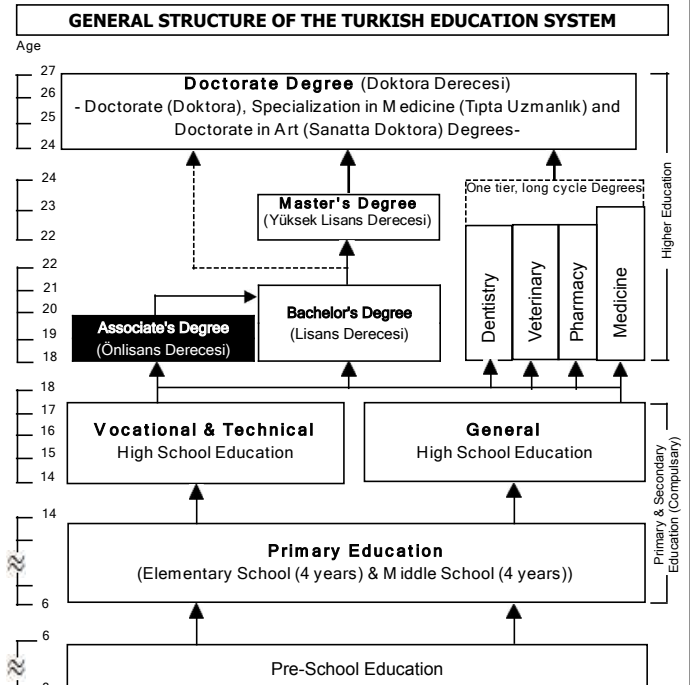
GENERAL STRUCTURE OF THE TURKISH EDUCATION SYSTEM

Age

27
26
25
24

Doctorate Degree (Doktora Derecesi)
- Doctorate (Doktora), Specialization in Medicine (Tıpta Uzmanlık) and Doctorate in Art (Sanatta Doktora) Degrees-

24
23
22

Master's Degree
(Yüksek Lisans Derecesi)

One tier, long cycle Degrees

22
21
20
19
18

Associate's Degree
(Önlisans Derecesi)

Bachelor's Degree
(Lisans Derecesi)

Dentistry

Veterinary

Pharmacy

Medicine

Higher Education

18
17
16
15
14

Vocational & Technical
High School Education

General
High School Education

Primary & Secondary Education (Compulsary)

14

6

Primary Education
(Elementary School (4 years) & Middle School (4 years))

6

Pre-School Education

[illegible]